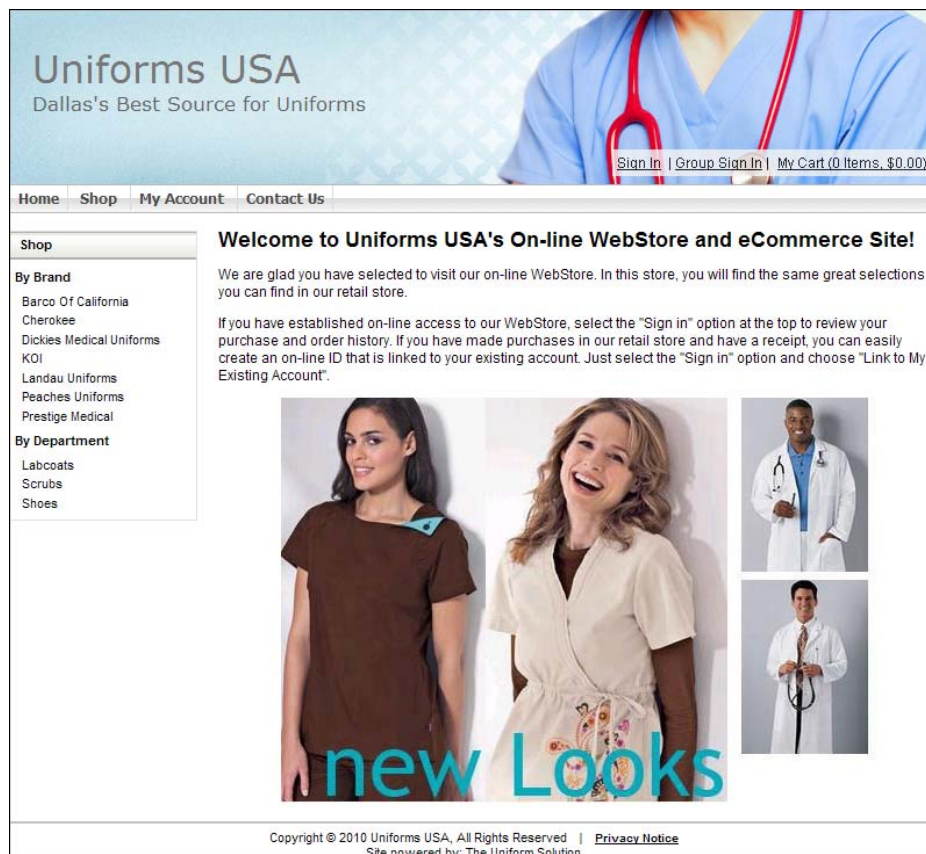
Uniforms USA
Dallas's Best Source for Uniforms

Sign In | Group Sign In | My Cart (0 Items, $0.00)

Home Shop My Account Contact Us

Shop
By Brand
Barco Of California
Cherokee
Dickies Medical Uniforms
KOI
Landau Uniforms
Peaches Uniforms
Prestige Medical
By Department
Labcoats
Scrubs
Shoes

Welcome to Uniforms USA's On-line WebStore and eCommerce Site!

We are glad you have selected to visit our on-line WebStore. In this store, you will find the same great selections you can find in our retail store.

If you have established on-line access to our WebStore, select the "Sign in" option at the top to review your purchase and order history. If you have made purchases in our retail store and have a receipt, you can easily create an on-line ID that is linked to your existing account. Just select the "Sign in" option and choose "Link to My Existing Account".

new Looks

Copyright © 2010 Uniforms USA, All Rights Reserved | Privacy Notice
Site powered by: The Uniform Solution